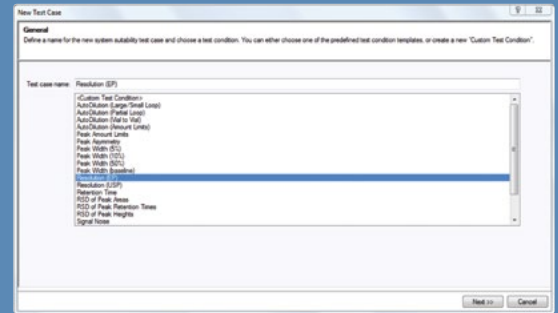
New Test Case

General
Define a name for the new system suitability test case and choose a test condition. You can either choose one of the predefined test condition templates, or create a new "Custom Test Condition".

Test case name: Resolution (EP)

<Custom Test Condition>
AutoDilution (Large/Small Loop)
AutoDilution (Partial Loop)
AutoDilution (Vial to Vial)
AutoDilution (Amount Limits)
Peak Amount Limits
Peak Asymmetry
Peak Width (5%)
Peak Width (10%)
Peak Width (50%)
Peak Width (baseline)
Resolution (EP)
Resolution (USP)
Retention Time
RSD of Peak Areas
RSD of Peak Retention Times
RSD of Peak Heights
Signal Noise

Next >> Cancel